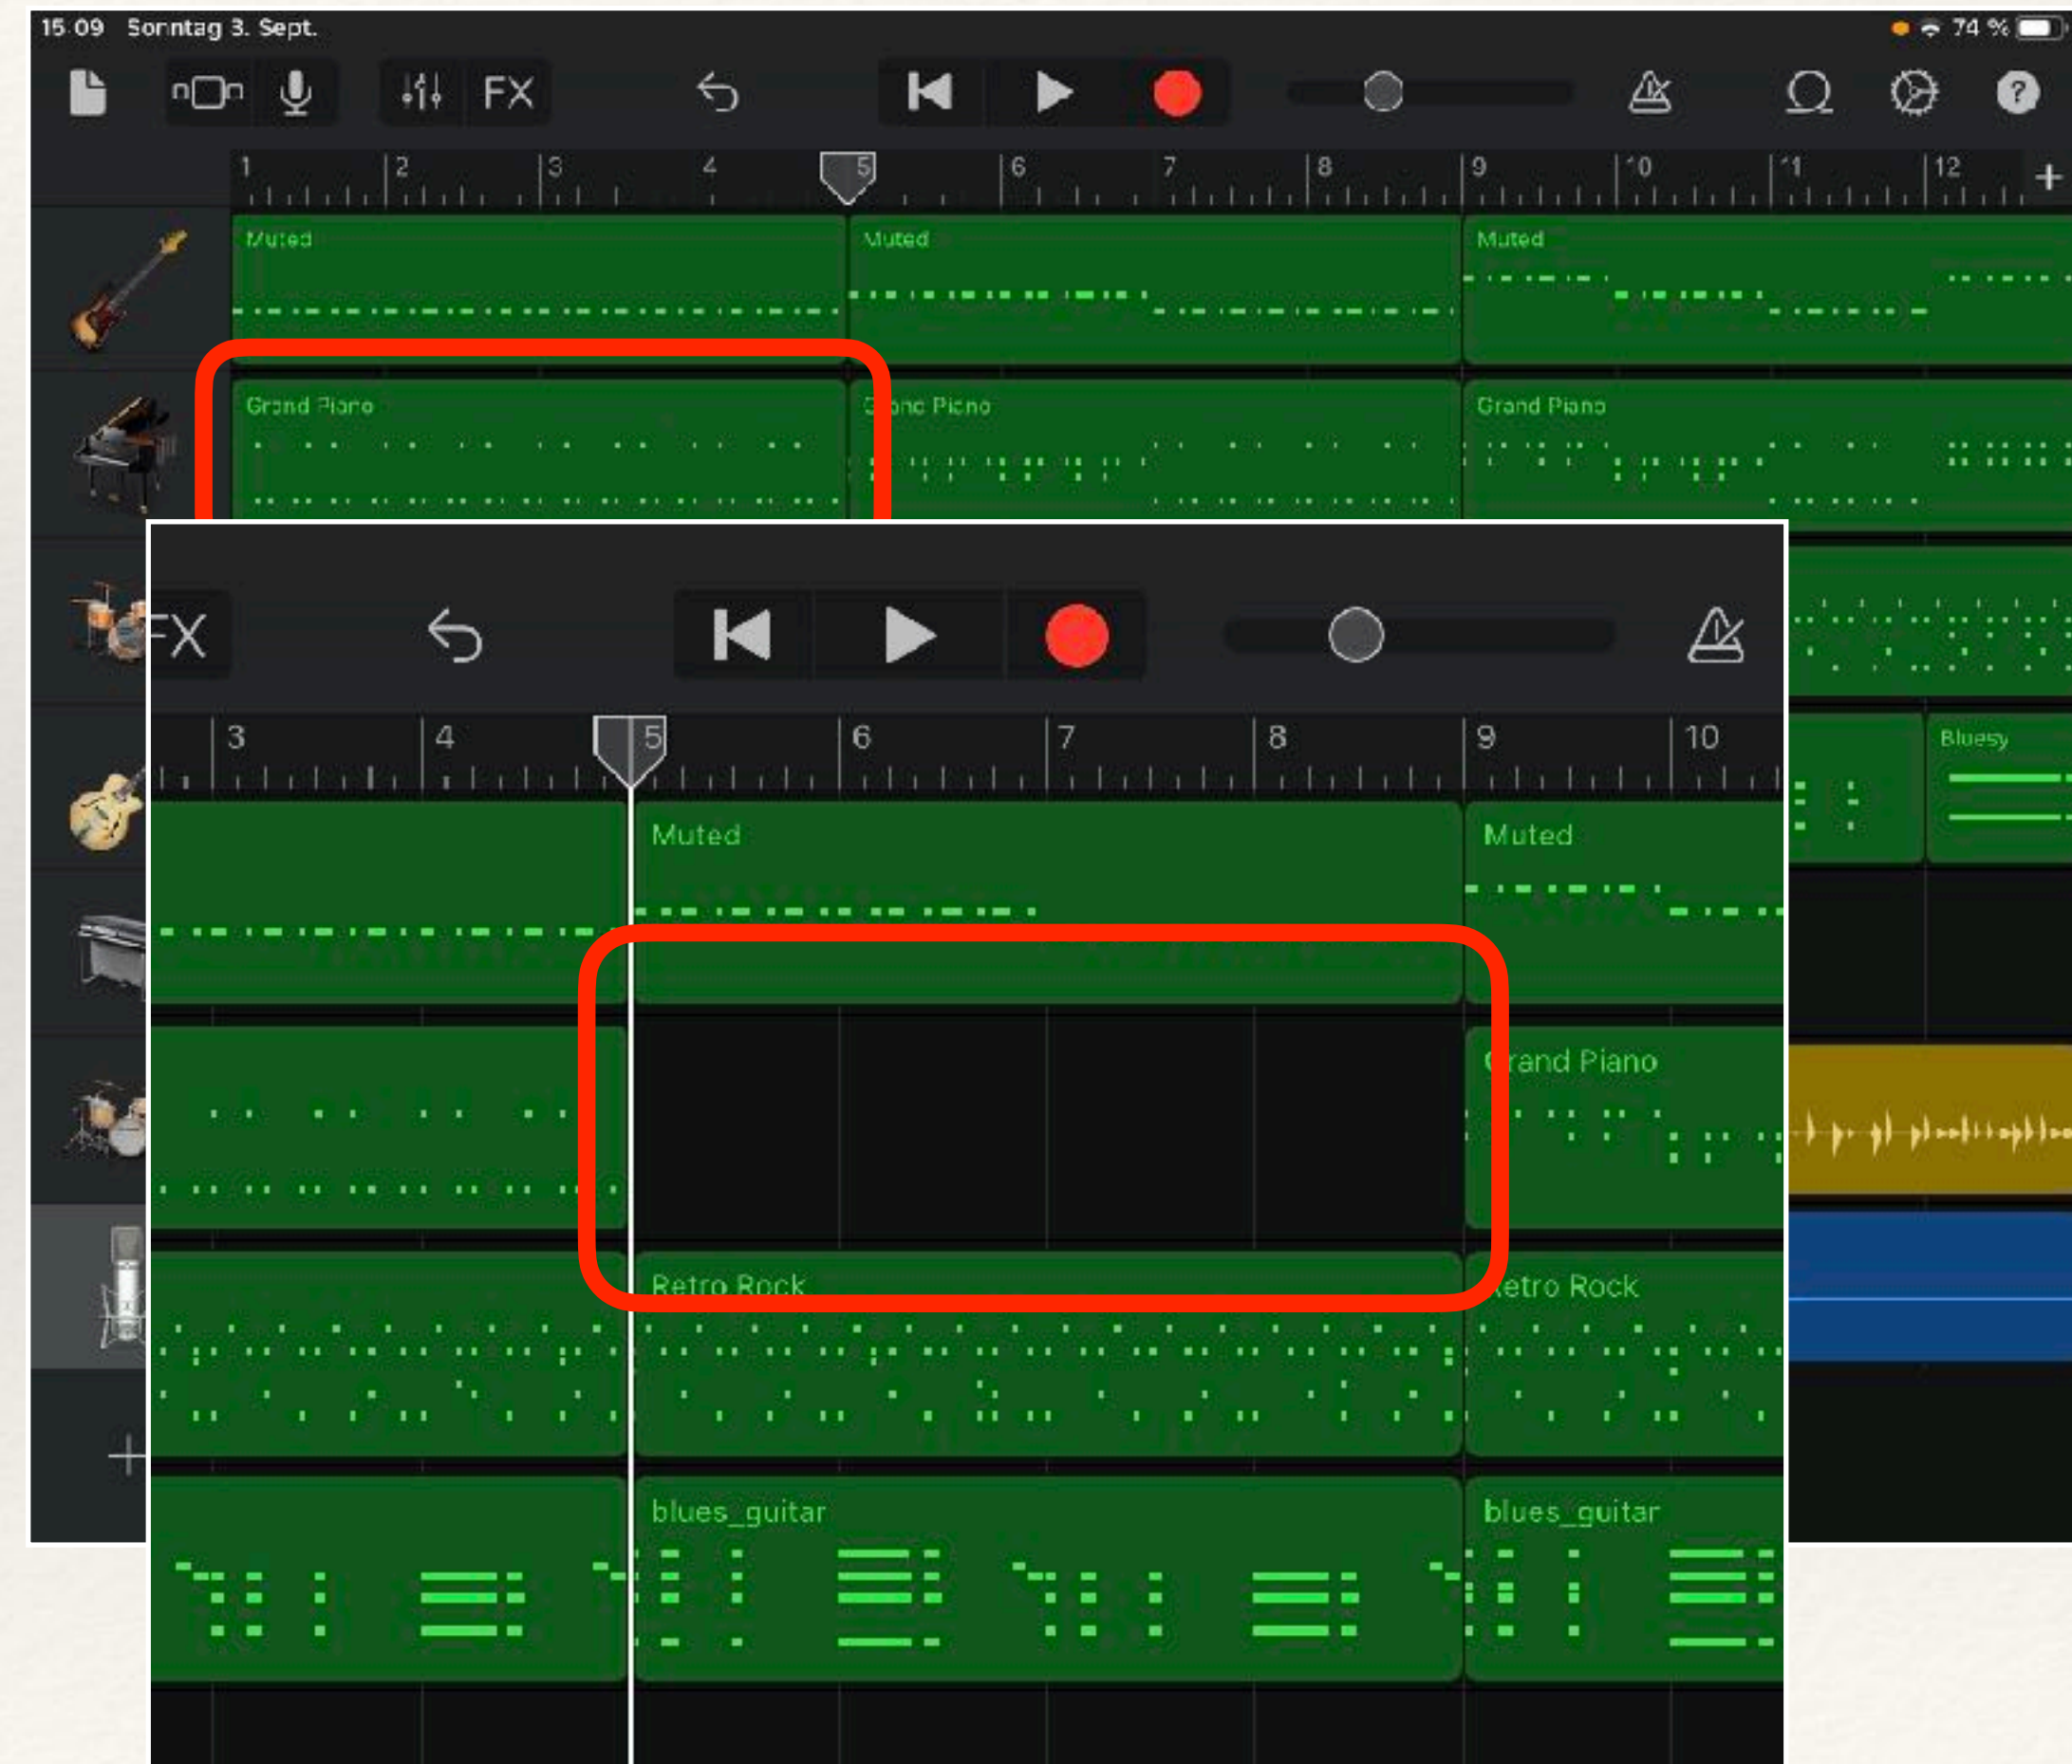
15:09 Sonntag 3. Sept.

74 %

FX

1 2 3 4 5 6 7 8 9 10 11 12

Muted

Muted

Muted

Grand Piano

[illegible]ano Piano

Grand Piano

Bluesy

FX

3 4 5 6 7 8 9 10

Muted

Muted

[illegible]rand Piano

Retro Rock

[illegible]etro Rock

blues_guitar

blues_guitar